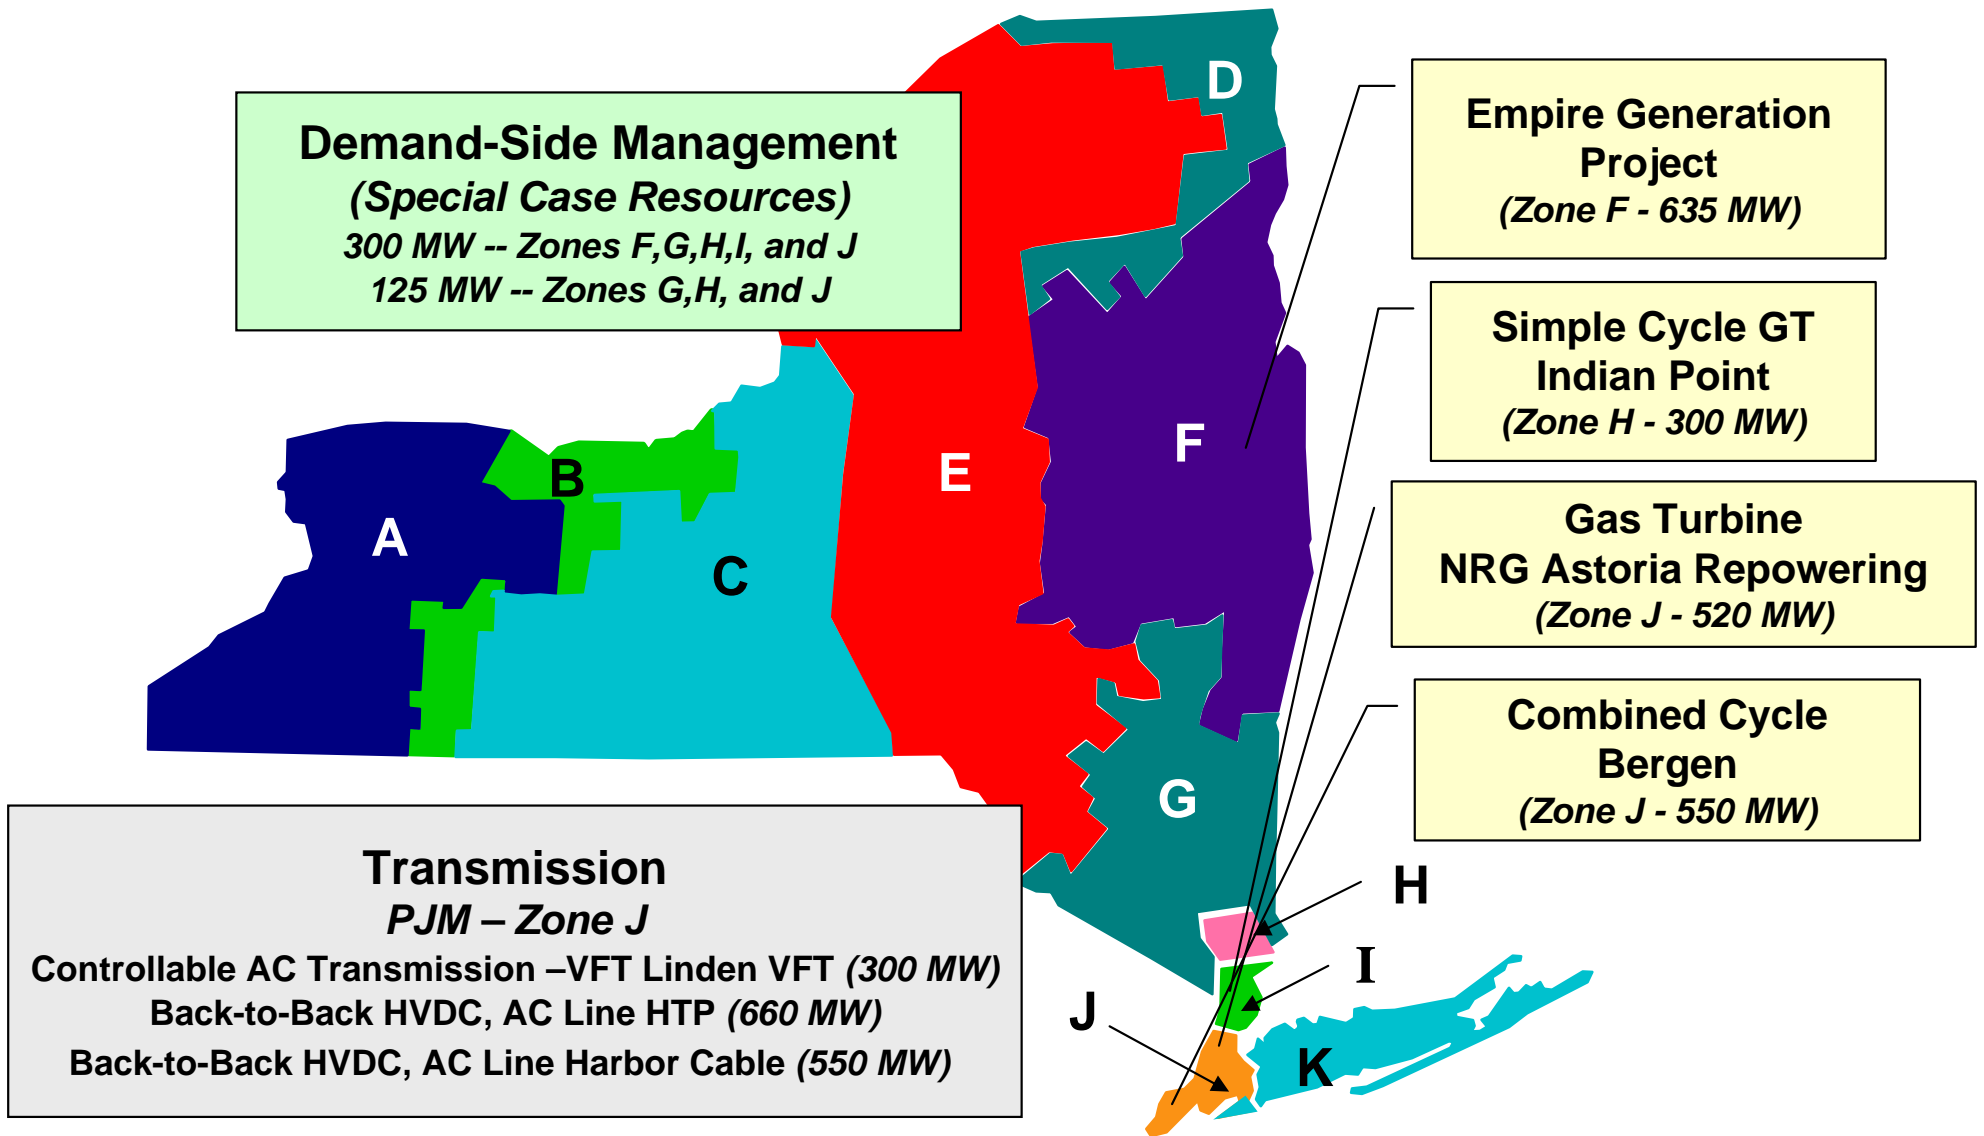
Demand-Side Management
(Special Case Resources)
300 MW -- Zones F,G,H,I, and J
125 MW -- Zones G,H, and J

D

Empire Generation Project
(Zone F - 635 MW)

Simple Cycle GT Indian Point
(Zone H - 300 MW)

A

B

C

E

F

Gas Turbine
NRG Astoria Repowering
(Zone J - 520 MW)

Combined Cycle
Bergen
(Zone J - 550 MW)

G

Transmission
PJM – Zone J
Controllable AC Transmission –VFT Linden VFT (300 MW)
Back-to-Back HVDC, AC Line HTP (660 MW)
Back-to-Back HVDC, AC Line Harbor Cable (550 MW)

H

I

J

K